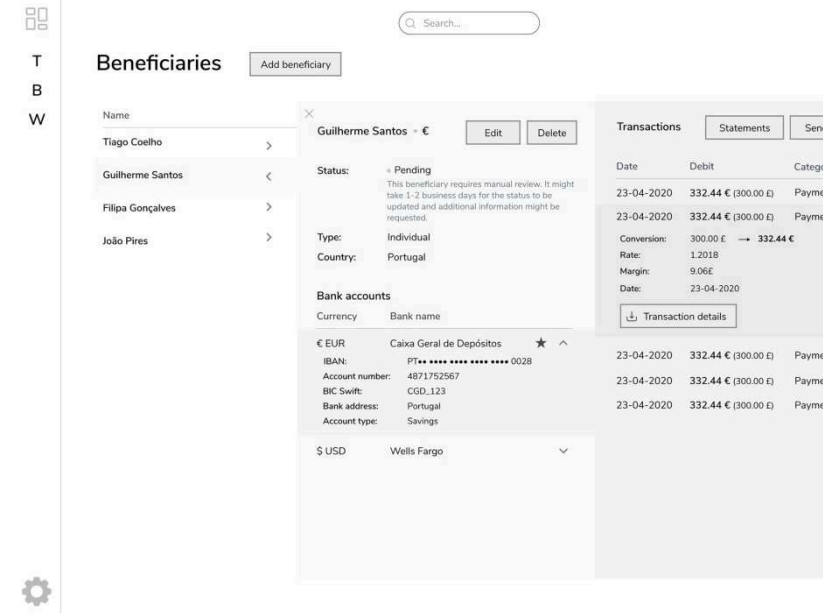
T
B
W

Search...

Beneficiaries
Add beneficiary

Name
Tiago Coelho
Guilherme Santos
Filipa Gonçalves
João Pires

×
Guilherme Santos · €
Edit
Delete

Status: · Pending
This beneficiary requires manual review. It might take 1-2 business days for the status to be updated and additional information might be requested.

Type: Individual
Country: Portugal

Bank accounts
Currency Bank name

€ EUR Caixa Geral de Depósitos
IBAN: PT•• •••• •••• •••• •••• 0028
Account number: 4871752567
BIC Swift: CGD_123
Bank address: Portugal
Account type: Savings

$ USD Wells Fargo

Transactions
Statements
Sen

| Date | Debit | Catego |
|---|---|---|
| 23-04-2020 | 332.44 € (300.00 £) | Payme |
| 23-04-2020 | 332.44 € (300.00 £) | Payme |

Conversion: 300.00 £ → 332.44 €
Rate: 1.2018
Margin: 9.06£
Date: 23-04-2020
Transaction details

| 23-04-2020 | 332.44 € (300.00 £) | Payme |
|---|---|---|
| 23-04-2020 | 332.44 € (300.00 £) | Payme |
| 23-04-2020 | 332.44 € (300.00 £) | Payme |